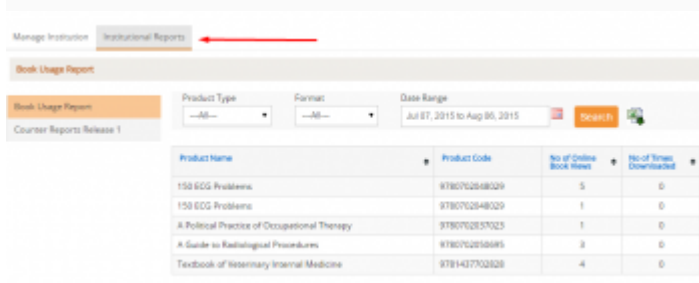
Manage Institution | Institutional Reports

Book Usage Report

Book Usage Report
Counter Reports Release 1

Product Type
---All---
Format
---All---
Date Range
Jul 07, 2015 to Aug 06, 2015
Search

| Product Name | Product Code | No of Online Book Views | No of Times Downloaded |
|---|---|---|---|
| 150 ECG Problems | 9780702048029 | 5 | 0 |
| 150 ECG Problems | 9780702048029 | 1 | 0 |
| A Political Practice of Occupational Therapy | 9780702037023 | 1 | 0 |
| A Guide to Radiological Procedures | 9780702050695 | 3 | 0 |
| Textbook of Veterinary Internal Medicine | 9781437702828 | 4 | 0 |